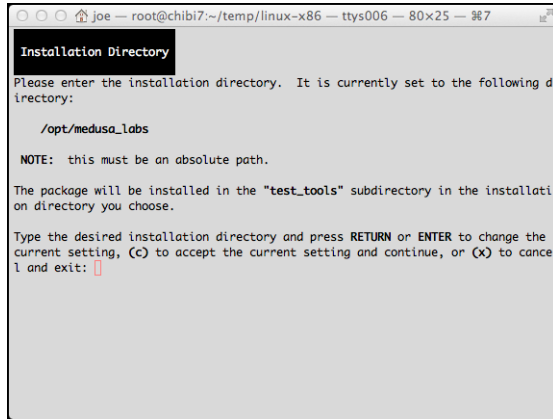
joe — root@chibi7:~/temp/linux-x86 — ttys006 — 80×25 — ⌘7

Installation Directory

Please enter the installation directory. It is currently set to the following directory:

/opt/medusa_labs

NOTE: this must be an absolute path.

The package will be installed in the "test_tools" subdirectory in the installation directory you choose.

Type the desired installation directory and press RETURN or ENTER to change the current setting, (c) to accept the current setting and continue, or (x) to cancel and exit: